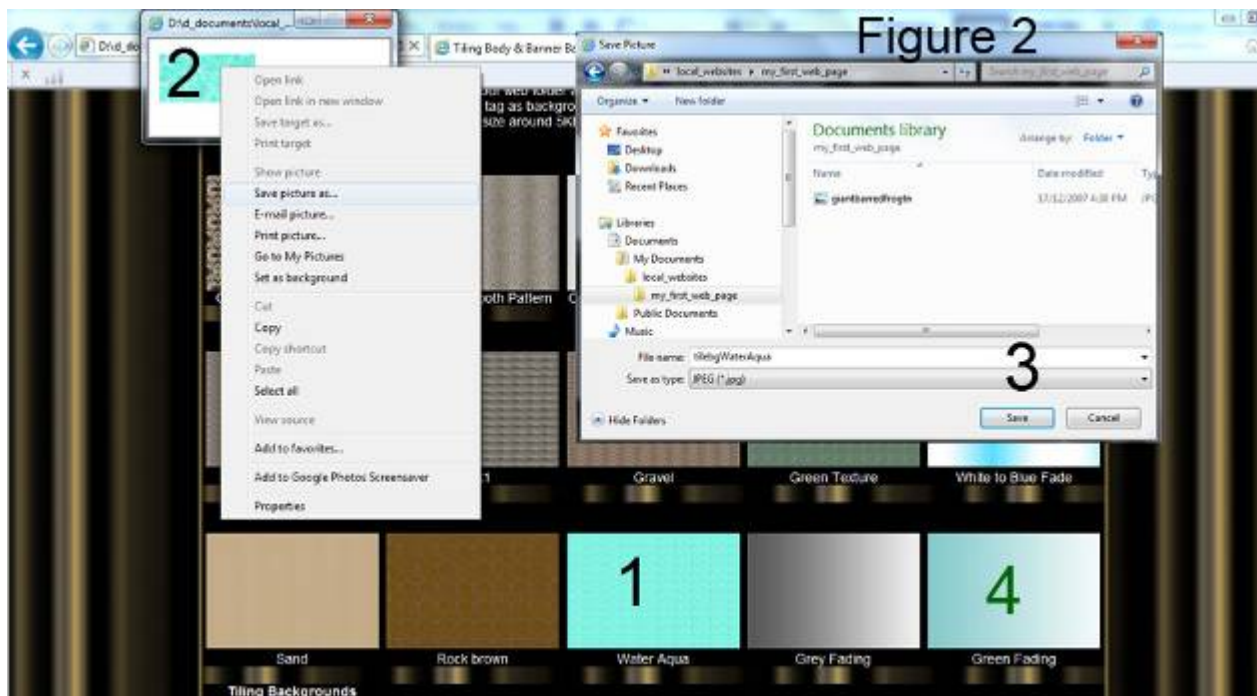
Figure 2

D:\d_documents\local_

2

D:\d_do

Tiling Body & Banner Bo

Save Picture

« local_websites ▸ my_first_web_page

Search my_first_web_page

Open link
Open link in new window
Save target as...
Print target
Show picture
Save picture as...
E-mail picture...
Print picture...
Go to My Pictures
Set as background
Cut
Copy
Copy shortcut
Paste
Select all
View source
Add to favorites...
Add to Google Photos Screensaver
Properties

tag as backgro
size around 5K

ooth Pattern

Organize ▾ New folder

Favorites
Desktop
Downloads
Recent Places
Libraries
Documents
My Documents
local_websites
my_first_web_page
Public Documents
Music

Documents library
my_first_web_page

Arrange by: Folder ▾

Name
Date modified
Ty

giantbarredfrogtn
17/12/2007 4:30 PM

File name: tilebgWaterAqua
Save as type: JPEG (*.jpg)

3

Hide Folders

Save
Cancel

Gravel
Green Texture
White to Blue Fade

1

4

Sand
Rock brown
Water Aqua
Grey Fading
Green Fading

Tiling Backgrounds